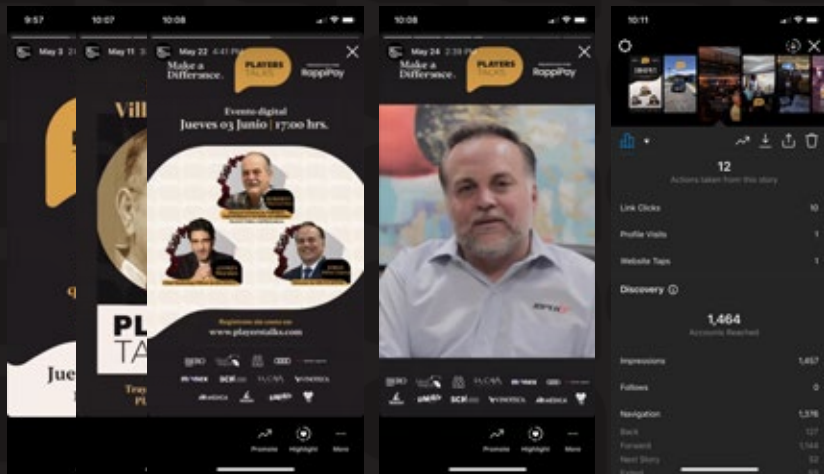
9:57

May 3

10:07

May 11

Vill

PL
TA

Jue

10:08

May 22 4:41 PM

Make a Difference.

PLAYERS TALKS

RappiPay

Evento digital
Jueves 03 Junio | 17:00 hrs.

Regístrate sin costo en:
www.playerstalks.com

Promote

Highlight

More

10:08

May 24 2:39 PM

Make a Difference.

PLAYERS TALKS

RappiPay

Promote

Highlight

More

10:11

12
Actions taken from this story

Link Clicks 10

Profile Visits 1

Website Taps 1

Discovery

1,464
Accounts Reached

Impressions 1,457

Follows 0

Navigation 1,376

Back 127

Forward 1,144

Next Story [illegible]